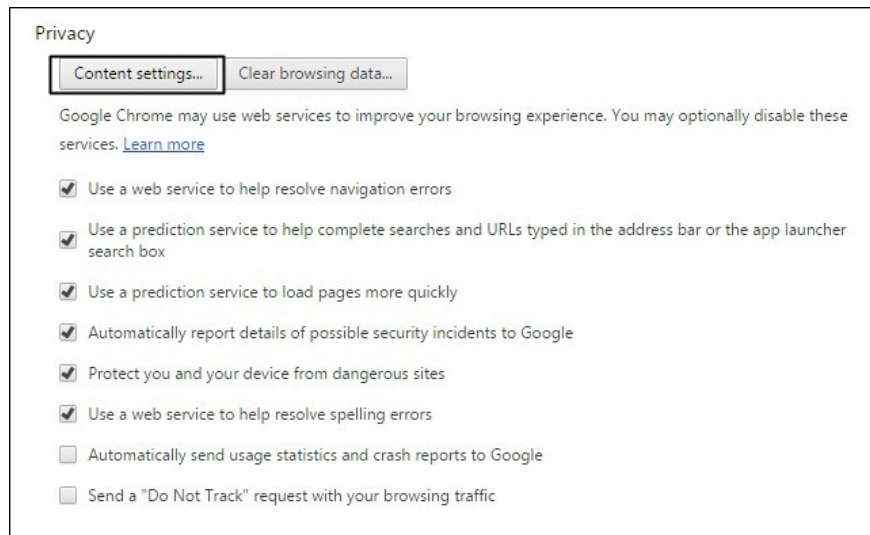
Privacy

Content settings...

Clear browsing data...

Google Chrome may use web services to improve your browsing experience. You may optionally disable these services. Learn more

Use a web service to help resolve navigation errors

Use a prediction service to help complete searches and URLs typed in the address bar or the app launcher search box

Use a prediction service to load pages more quickly

Automatically report details of possible security incidents to Google

Protect you and your device from dangerous sites

Use a web service to help resolve spelling errors

Automatically send usage statistics and crash reports to Google

Send a "Do Not Track" request with your browsing traffic